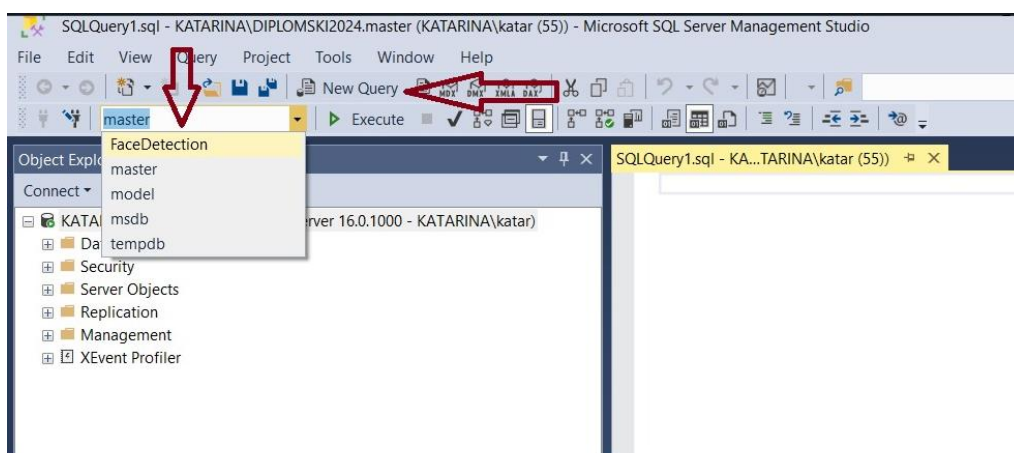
SQLQuery1.sql - KATARINA\DIPLOMSKI2024.master (KATARINA\katar (55)) - Microsoft SQL Server Management Studio

File Edit View Query Project Tools Window Help

New Query

MDX DMX XMLA DAX

master

Execute

FaceDetection
master
model
msdb
tempdb

Object Explo

Connect

KATA

rver 16.0.1000 - KATARINA\katar)

Da

Security

Server Objects

Replication

Management

XEvent Profiler

SQLQuery1.sql - KA...TARINA\katar (55))